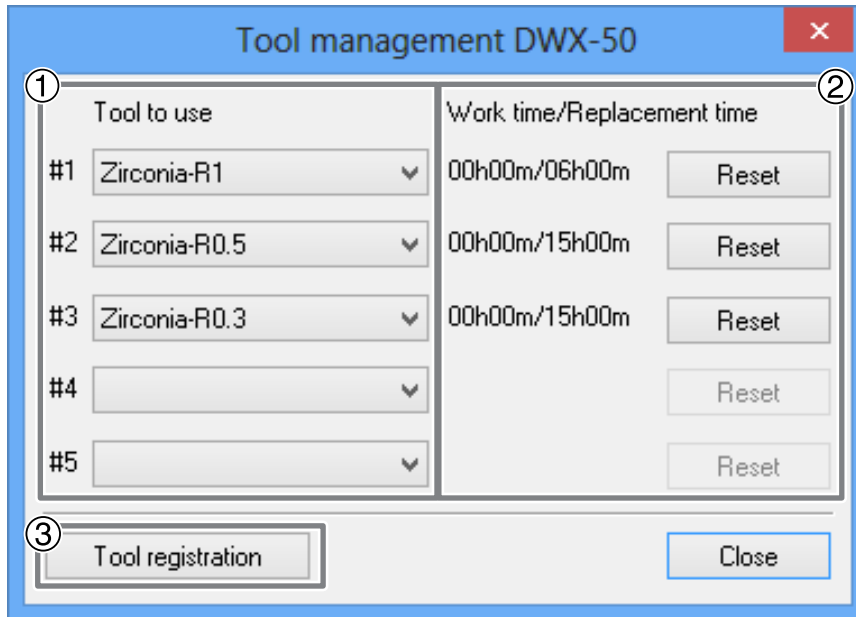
Tool management DWX-50

①
Tool to use
#1 Zirconia-R1
#2 Zirconia-R0.5
#3 Zirconia-R0.3
#4
#5

②
Work time/Replacement time
00h00m/06h00m Reset
00h00m/15h00m Reset
00h00m/15h00m Reset
Reset
Reset

③
Tool registration

Close